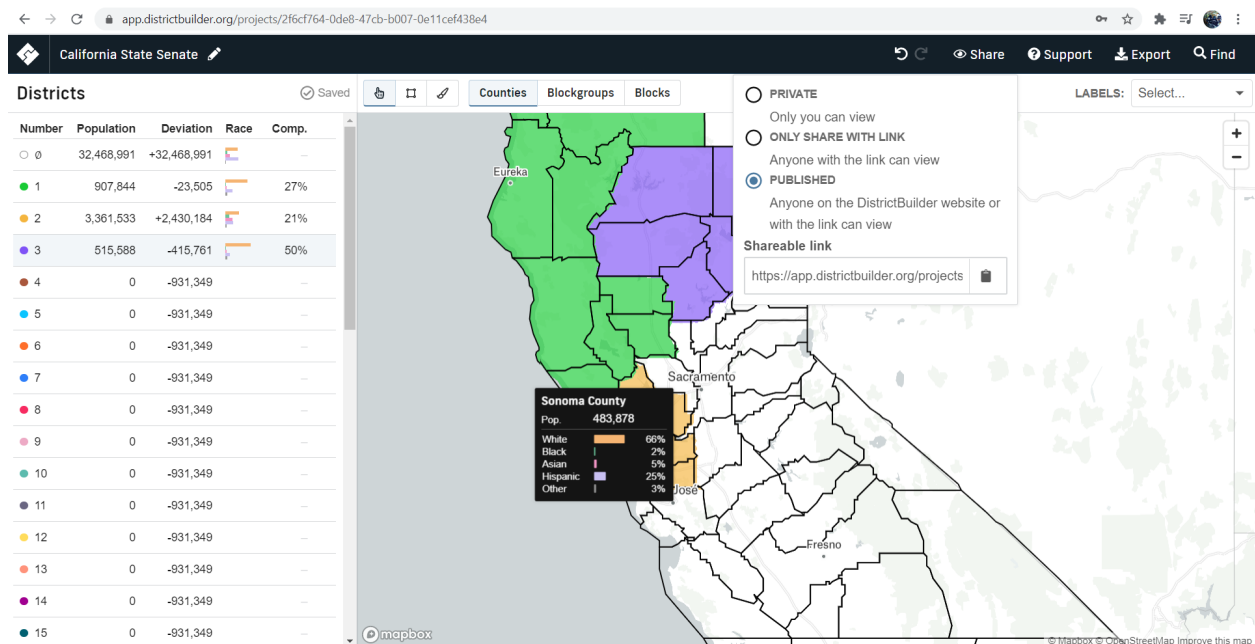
app.districtbuilder.org/projects/2f6cf764-0de8-47cb-b007-0e11cef438e4

California State Senate

Share Support Export Find

Districts Saved

Counties Blockgroups Blocks

LABELS: Select...

| Number | Population | Deviation | Race | Comp. |
|---|---|---|---|---|
| Ø | 32,468,991 | +32,468,991 | | – |
| 1 | 907,844 | -23,505 | | 27% |
| 2 | 3,361,533 | +2,430,184 | | 21% |
| 3 | 515,588 | -415,761 | | 50% |
| 4 | 0 | -931,349 | | – |
| 5 | 0 | -931,349 | | – |
| 6 | 0 | -931,349 | | – |
| 7 | 0 | -931,349 | | – |
| 8 | 0 | -931,349 | | – |
| 9 | 0 | -931,349 | | – |
| 10 | 0 | -931,349 | | – |
| 11 | 0 | -931,349 | | – |
| 12 | 0 | -931,349 | | – |
| 13 | 0 | -931,349 | | – |
| 14 | 0 | -931,349 | | – |
| 15 | 0 | -931,349 | | – |

PRIVATE
Only you can view
ONLY SHARE WITH LINK
Anyone with the link can view
PUBLISHED
Anyone on the DistrictBuilder website or with the link can view
Shareable link
https://app.districtbuilder.org/projects

Eureka
Sacramento
Jose
Fresno

Sonoma County
Pop. 483,878
White 66%
Black 2%
Asian 5%
Hispanic 25%
Other 3%

mapbox
© Mapbox © OpenStreetMap Improve this map